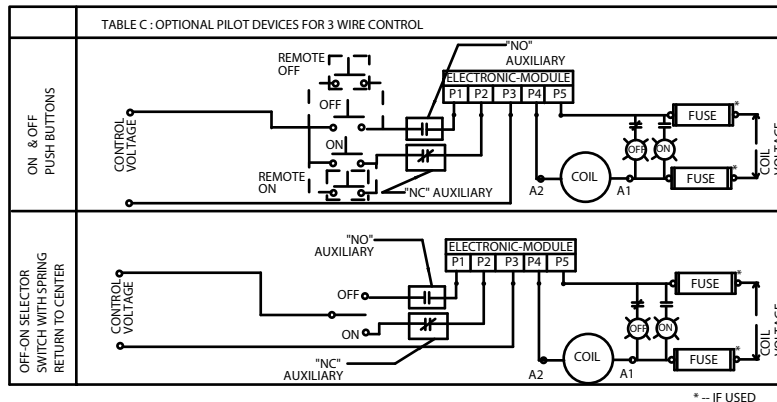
TABLE C : OPTIONAL PILOT DEVICES FOR 3 WIRE CONTROL

ON & OFF PUSH BUTTONS

REMOTE OFF

"NO" AUXILIARY

ELECTRONIC-MODULE

| P1 | P2 | P3 | P4 | P5 |
|---|---|---|---|---|

CONTROL VOLTAGE

OFF

ON

REMOTE ON

"NC" AUXILIARY

FUSE *

OFF

ON

COIL

A2

A1

FUSE *

COIL VOLTAGE

OFF-ON SELECTOR SWITCH WITH SPRING RETURN TO CENTER

"NO" AUXILIARY

ELECTRONIC-MODULE

| P1 | P2 | P3 | P4 | P5 |
|---|---|---|---|---|

CONTROL VOLTAGE

OFF

ON

"NC" AUXILIARY

FUSE *

OFF

ON

COIL

A2

A1

FUSE *

COIL VOLTAGE

* -- IF USED